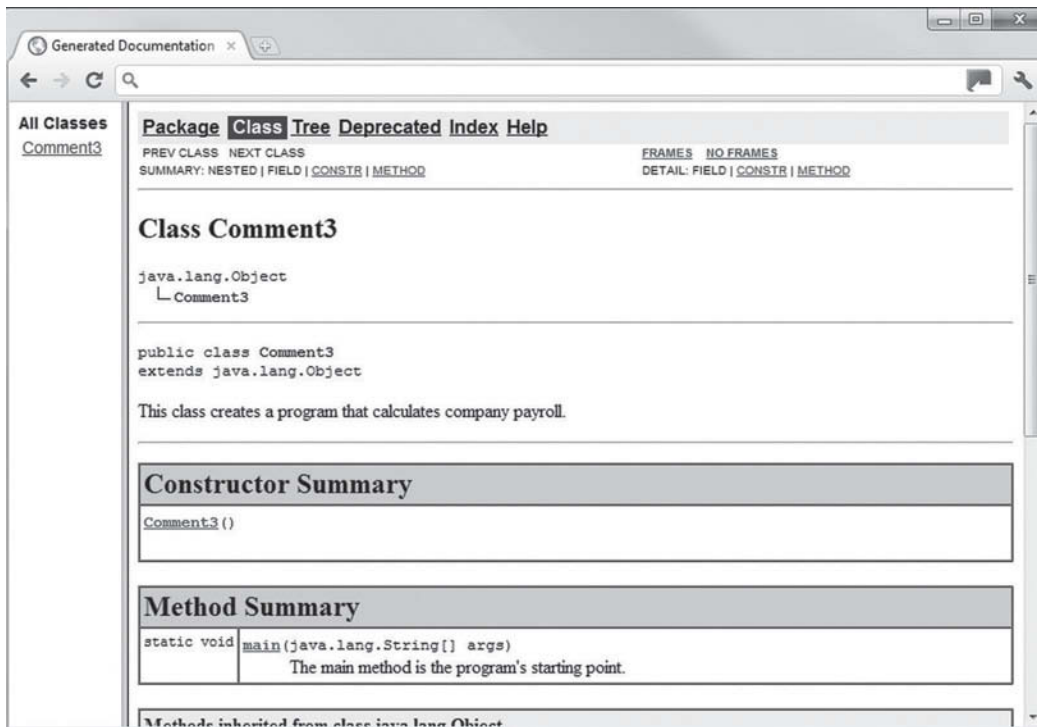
Generated Documentation ×

All Classes
Comment3

Package Class Tree Deprecated Index Help
PREV CLASS NEXT CLASS
SUMMARY: NESTED | FIELD | CONSTR | METHOD
FRAMES NO FRAMES
DETAIL: FIELD | CONSTR | METHOD

Class Comment3

java.lang.Object
└ Comment3

public class Comment3
extends java.lang.Object

This class creates a program that calculates company payroll.

| Constructor Summary |
|---|
| Comment3() |

| Method Summary | |
|---|---|
| static void | main(java.lang.String[] args) The main method is the program's starting point. |

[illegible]